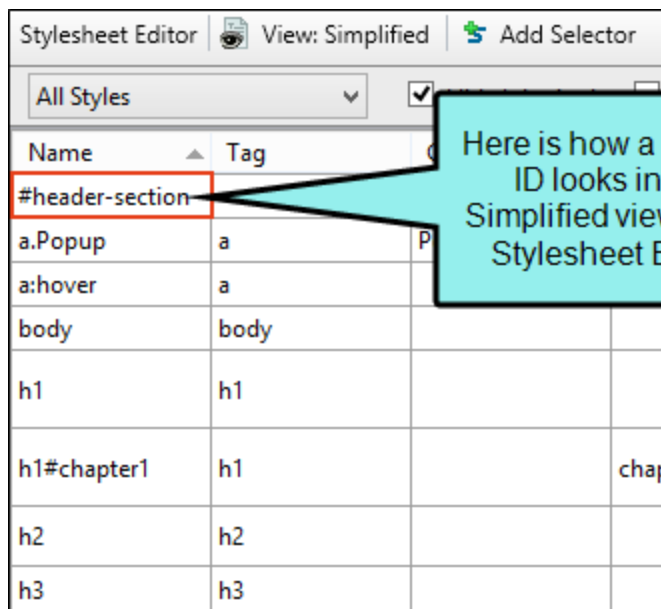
Stylesheet Editor | View: Simplified | Add Selector

All Styles

Here is how a ID looks in Simplified view Stylesheet E

| Name | Tag | C | |
|---|---|---|---|
| #header-section | | | |
| a.Popup | a | P | |
| a:hover | a | | |
| body | body | | |
| h1 | h1 | | |
| h1#chapter1 | h1 | | chap |
| h2 | h2 | | |
| h3 | h3 | | |